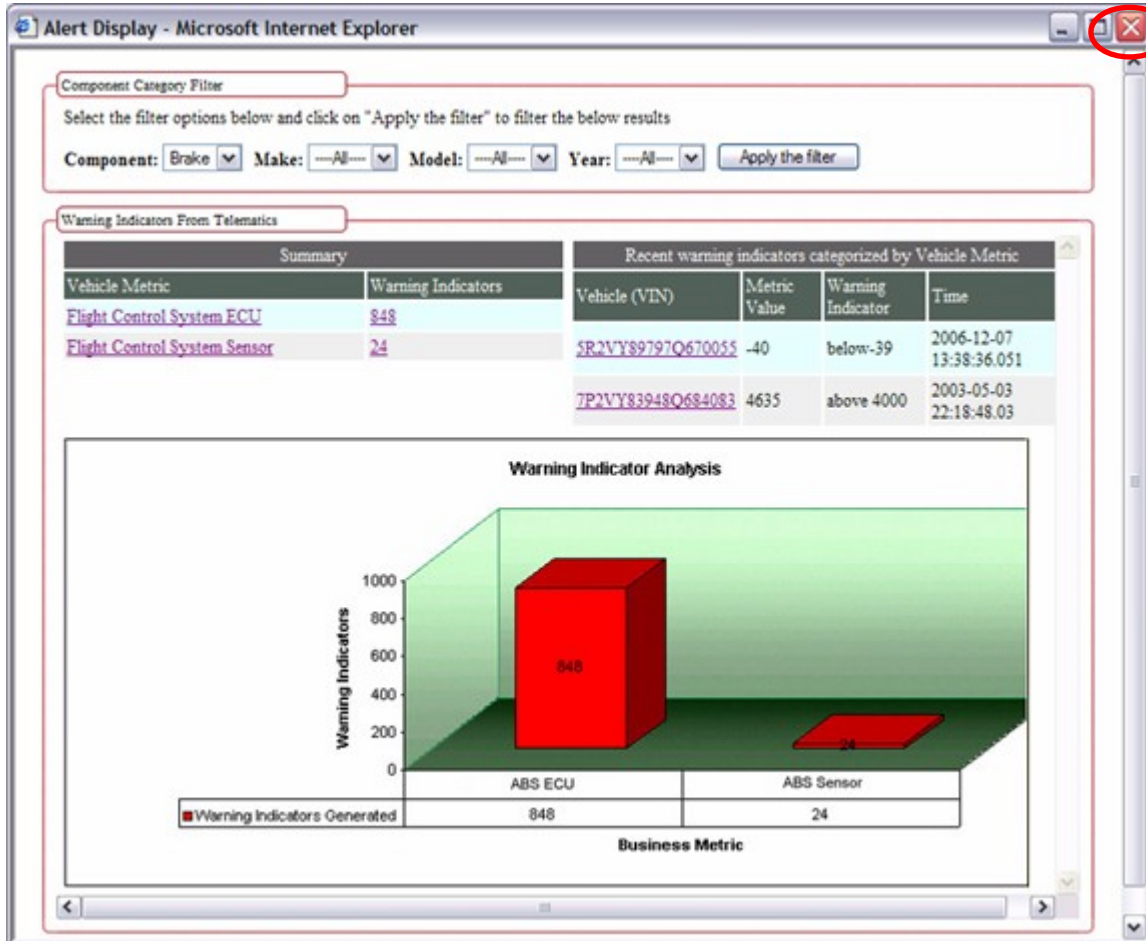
Alert Display - Microsoft Internet Explorer

Component Category Filter

Select the filter options below and click on "Apply the filter" to filter the below results

Component: Brake Make: ---All--- Model: ---All--- Year: ---All--- Apply the filter

Warning Indicators From Telematics

| Summary | |
|---|---|
| Vehicle Metric | Warning Indicators |
| Flight Control System ECU | 848 |
| Flight Control System Sensor | 24 |

Recent warning indicators categorized by Vehicle Metric

| Vehicle (VIN) | Metric Value | Warning Indicator | Time |
|---|---|---|---|
| 5R2VY89797Q670055 | -40 | below-39 | 2006-12-07 13:38:36.051 |
| 7P2VY83948Q684083 | 4635 | above 4000 | 2003-05-03 22:18:48.03 |

Warning Indicator Analysis

Warning Indicators

1000
800
600
400
200
0

848
24

| | ABS ECU | ABS Sensor |
|---|---|---|
| Warning Indicators Generated | 848 | 24 |

Business Metric